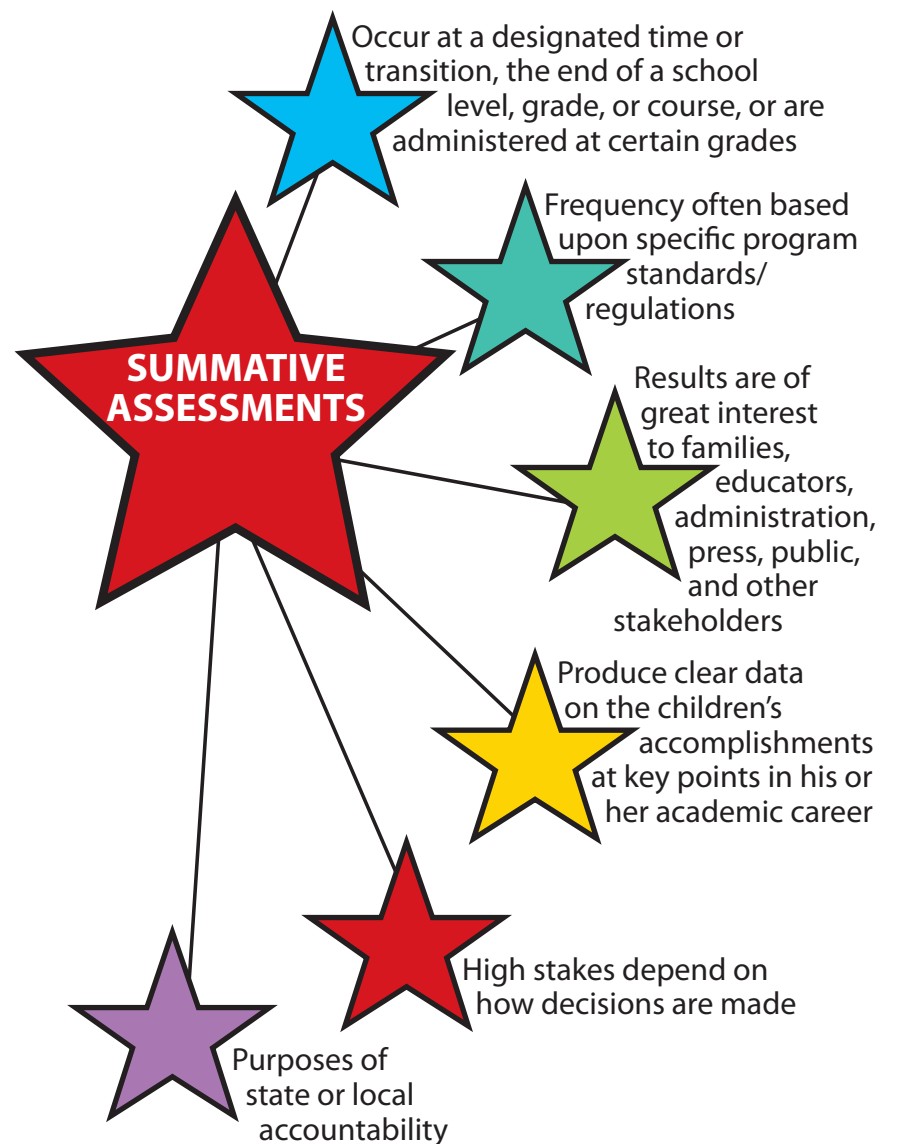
SUMMATIVE ASSESSMENTS

Occur at a designated time or transition, the end of a school level, grade, or course, or are administered at certain grades

Frequency often based upon specific program standards/ regulations

Results are of great interest to families, educators, administration, press, public, and other stakeholders

Produce clear data on the children's accomplishments at key points in his or her academic career

High stakes depend on how decisions are made

Purposes of state or local accountability